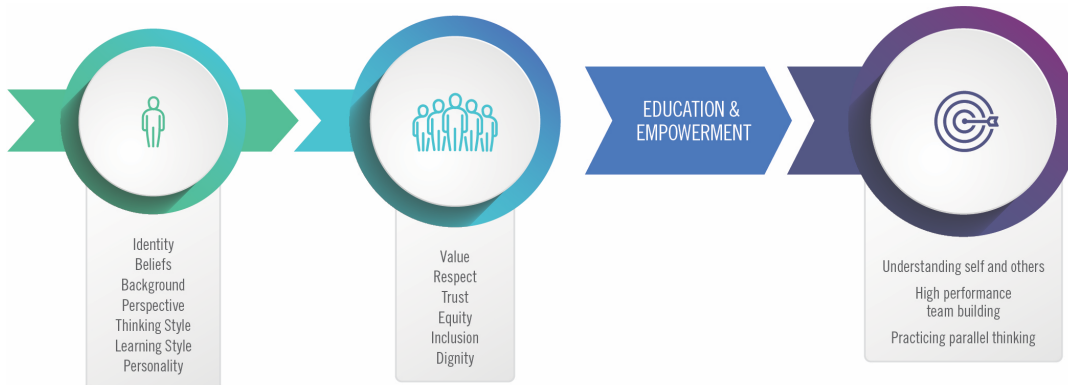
Identity
Beliefs
Background
Perspective
Thinking Style
Learning Style
Personality

Value
Respect
Trust
Equity
Inclusion
Dignity

EDUCATION & EMPOWERMENT

Understanding self and others

High performance team building

Practicing parallel thinking